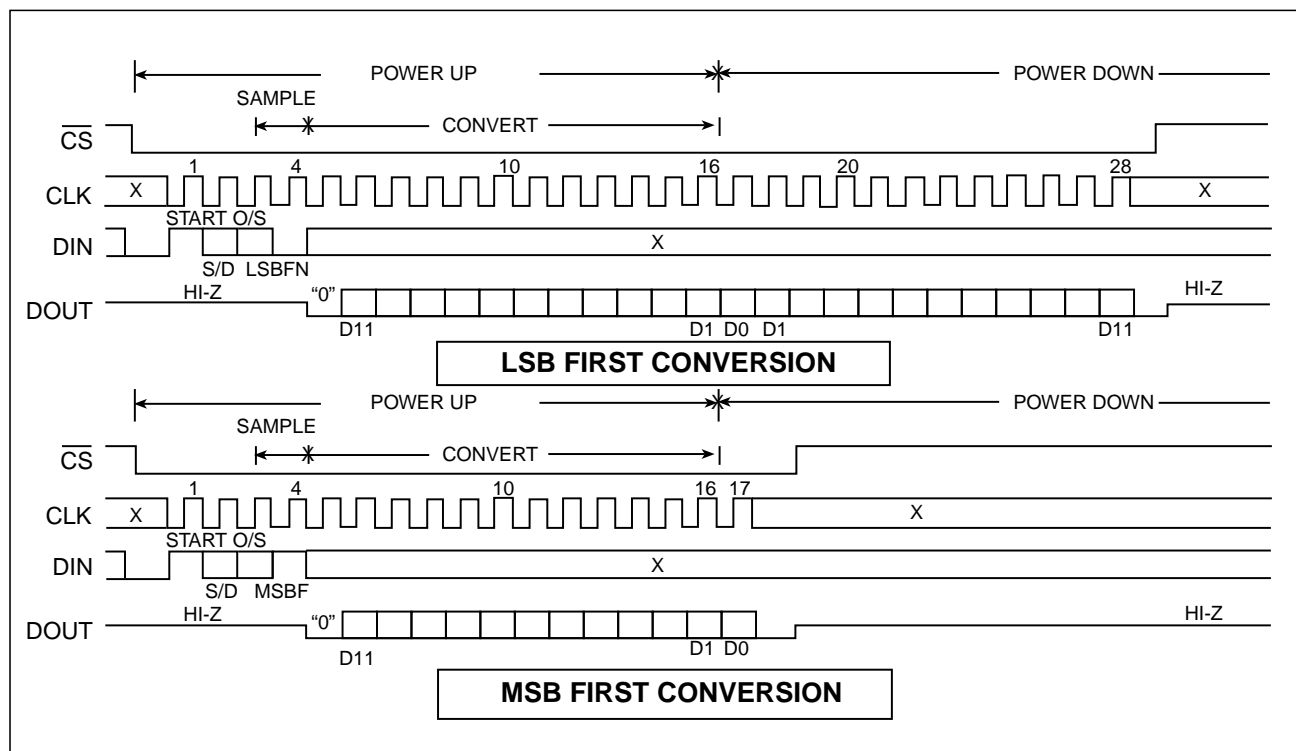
POWER UP

POWER DOWN

SAMPLE

CONVERT

$\overline{CS}$

CLK X 1 4 10 16 20 28 X

START O/S

DIN X

S/D LSBFN

DOUT HI-Z "0" HI-Z

D11 D1 D0 D1 D11

LSB FIRST CONVERSION

POWER UP

POWER DOWN

SAMPLE

CONVERT

$\overline{CS}$

CLK X 1 4 10 16 17 X

START O/S

DIN X

S/D MSBF

DOUT HI-Z "0" HI-Z

D11 D1 D0

MSB FIRST CONVERSION